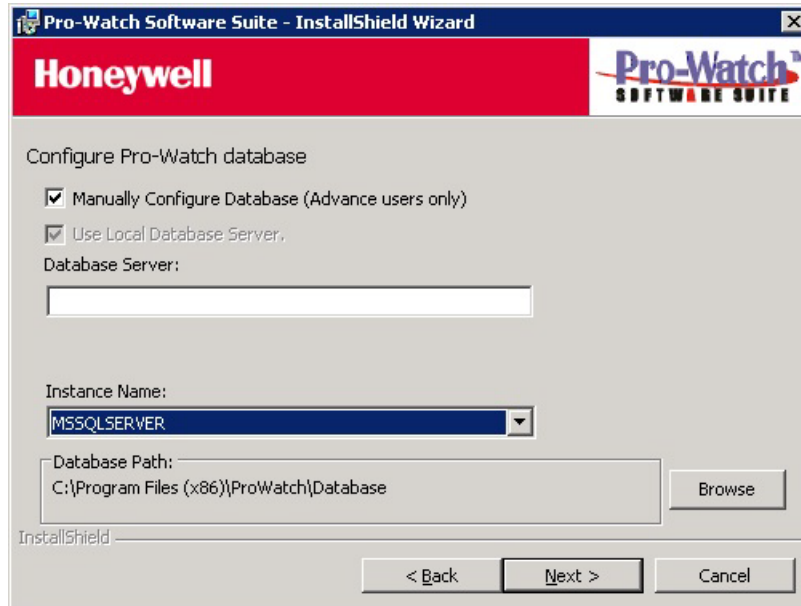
Pro-Watch Software Suite - InstallShield Wizard

Honeywell

Pro-Watch
SOFTWARE SUITE

Configure Pro-Watch database

Manually Configure Database (Advance users only)

Use Local Database Server.

Database Server:

Instance Name:

MSSQLSERVER

Database Path:

C:\Program Files (x86)\ProWatch\Database

Browse

InstallShield

< Back

Next >

Cancel